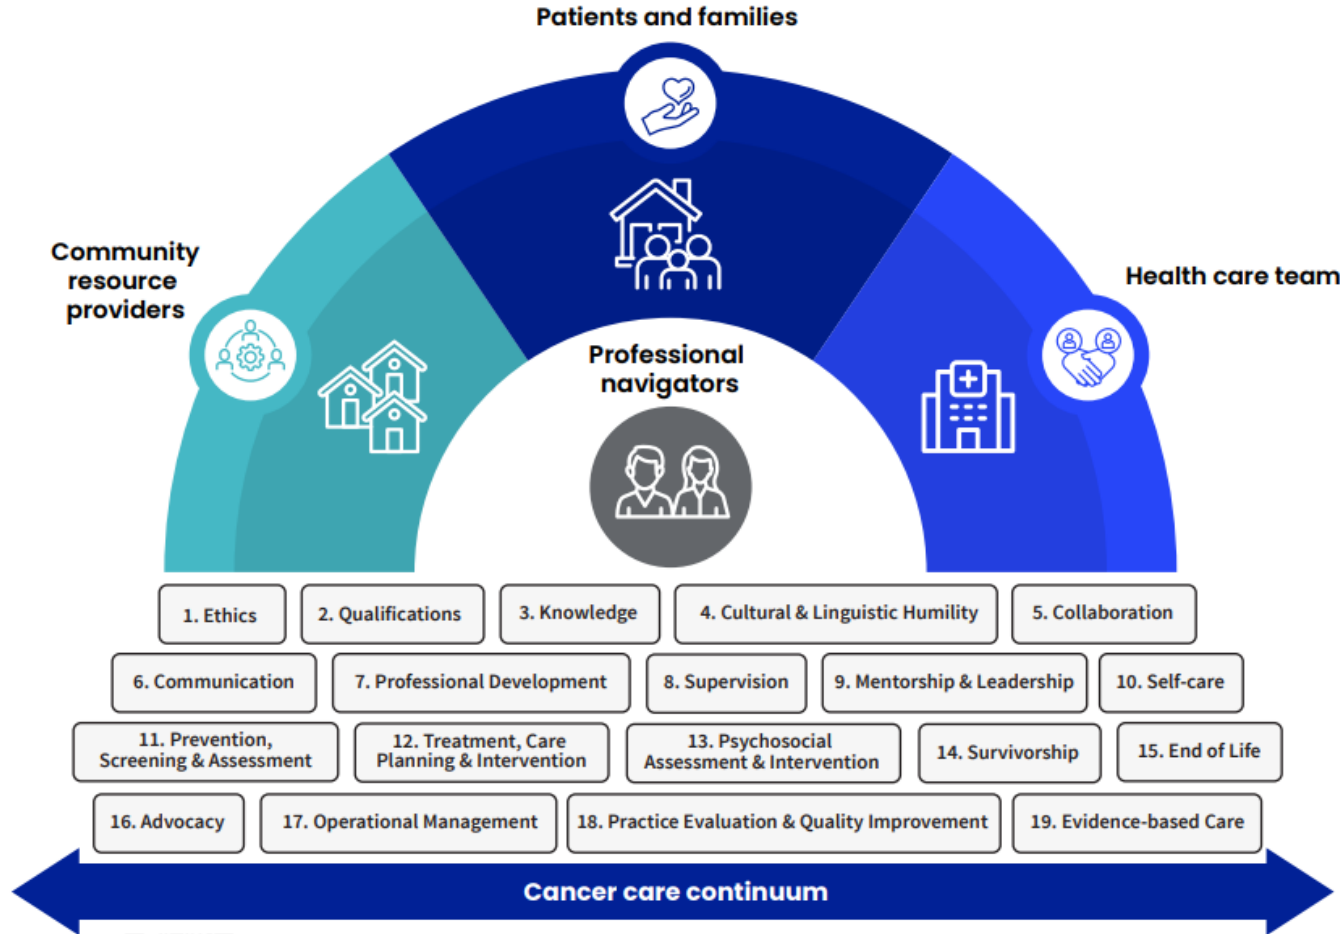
Patients and families

Community resource providers

Health care team

Professional navigators

1. Ethics
2. Qualifications
3. Knowledge
4. Cultural & Linguistic Humility
5. Collaboration

6. Communication
7. Professional Development
8. Supervision
9. Mentorship & Leadership
10. Self-care

11. Prevention, Screening & Assessment
12. Treatment, Care Planning & Intervention
13. Psychosocial Assessment & Intervention
14. Survivorship
15. End of Life

16. Advocacy
17. Operational Management
18. Practice Evaluation & Quality Improvement
19. Evidence-based Care

Cancer care continuum